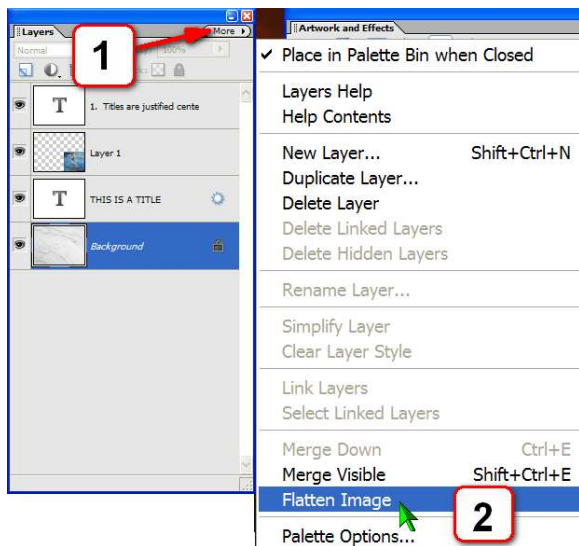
Layers
More
Normal
100%
1
1. Titles are justified cente
Layer 1
THIS IS A TITLE
Background

Artwork and Effects
✓ Place in Palette Bin when Closed
Layers Help
Help Contents
New Layer... Shift+Ctrl+N
Duplicate Layer...
Delete Layer
Delete Linked Layers
Delete Hidden Layers
Rename Layer...
Simplify Layer
Clear Layer Style
Link Layers
Select Linked Layers
Merge Down Ctrl+E
Merge Visible Shift+Ctrl+E
Flatten Image
2
Palette Options...